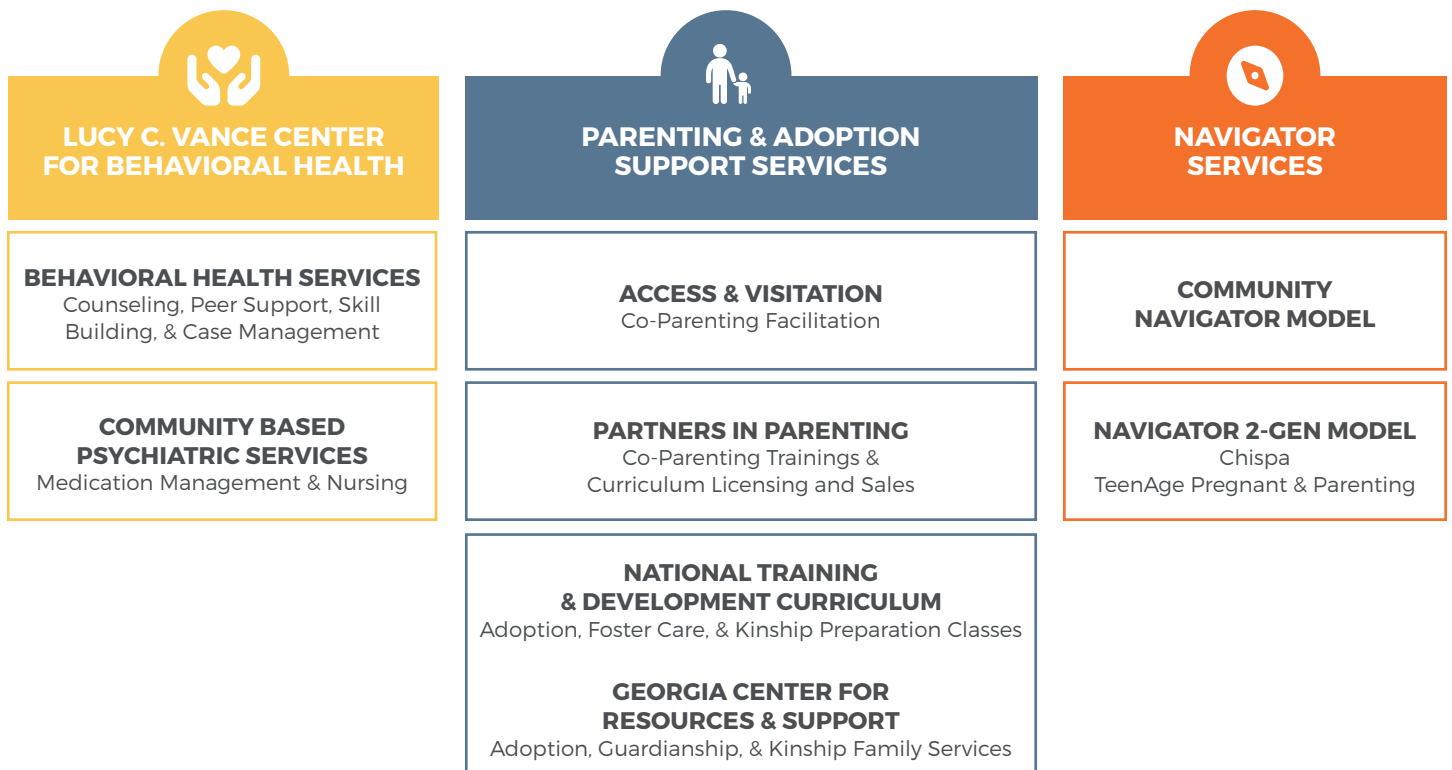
LUCY C. VANCE CENTER FOR BEHAVIORAL HEALTH

BEHAVIORAL HEALTH SERVICES
Counseling, Peer Support, Skill Building, & Case Management

COMMUNITY BASED PSYCHIATRIC SERVICES
Medication Management & Nursing

PARENTING & ADOPTION SUPPORT SERVICES

ACCESS & VISITATION
Co-Parenting Facilitation

PARTNERS IN PARENTING
Co-Parenting Trainings & Curriculum Licensing and Sales

NATIONAL TRAINING & DEVELOPMENT CURRICULUM
Adoption, Foster Care, & Kinship Preparation Classes

GEORGIA CENTER FOR RESOURCES & SUPPORT
Adoption, Guardianship, & Kinship Family Services

NAVIGATOR SERVICES

COMMUNITY NAVIGATOR MODEL

NAVIGATOR 2-GEN MODEL
Chispa
TeenAge Pregnant & Parenting